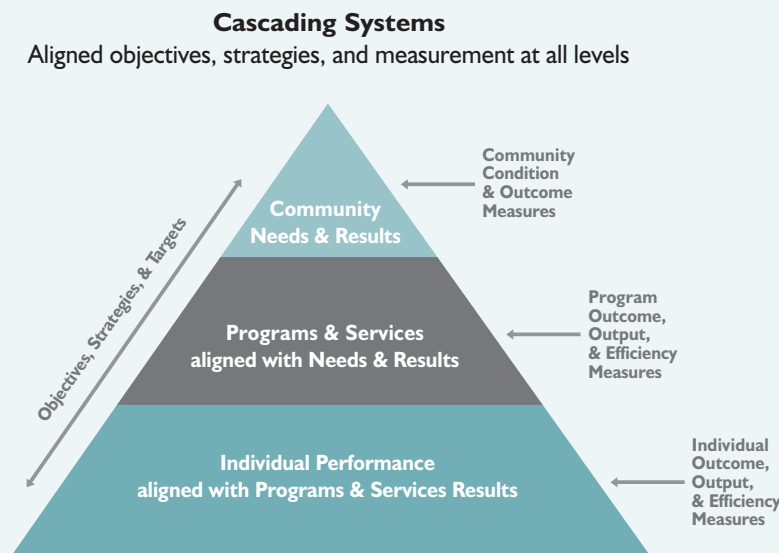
**Cascading Systems**

Aligned objectives, strategies, and measurement at all levels

Objectives, Strategies, & Targets

Community Needs & Results

Community Condition & Outcome Measures

Programs & Services aligned with Needs & Results

Program Outcome, Output, & Efficiency Measures

Individual Performance aligned with Programs & Services Results

Individual Outcome, Output, & Efficiency Measures